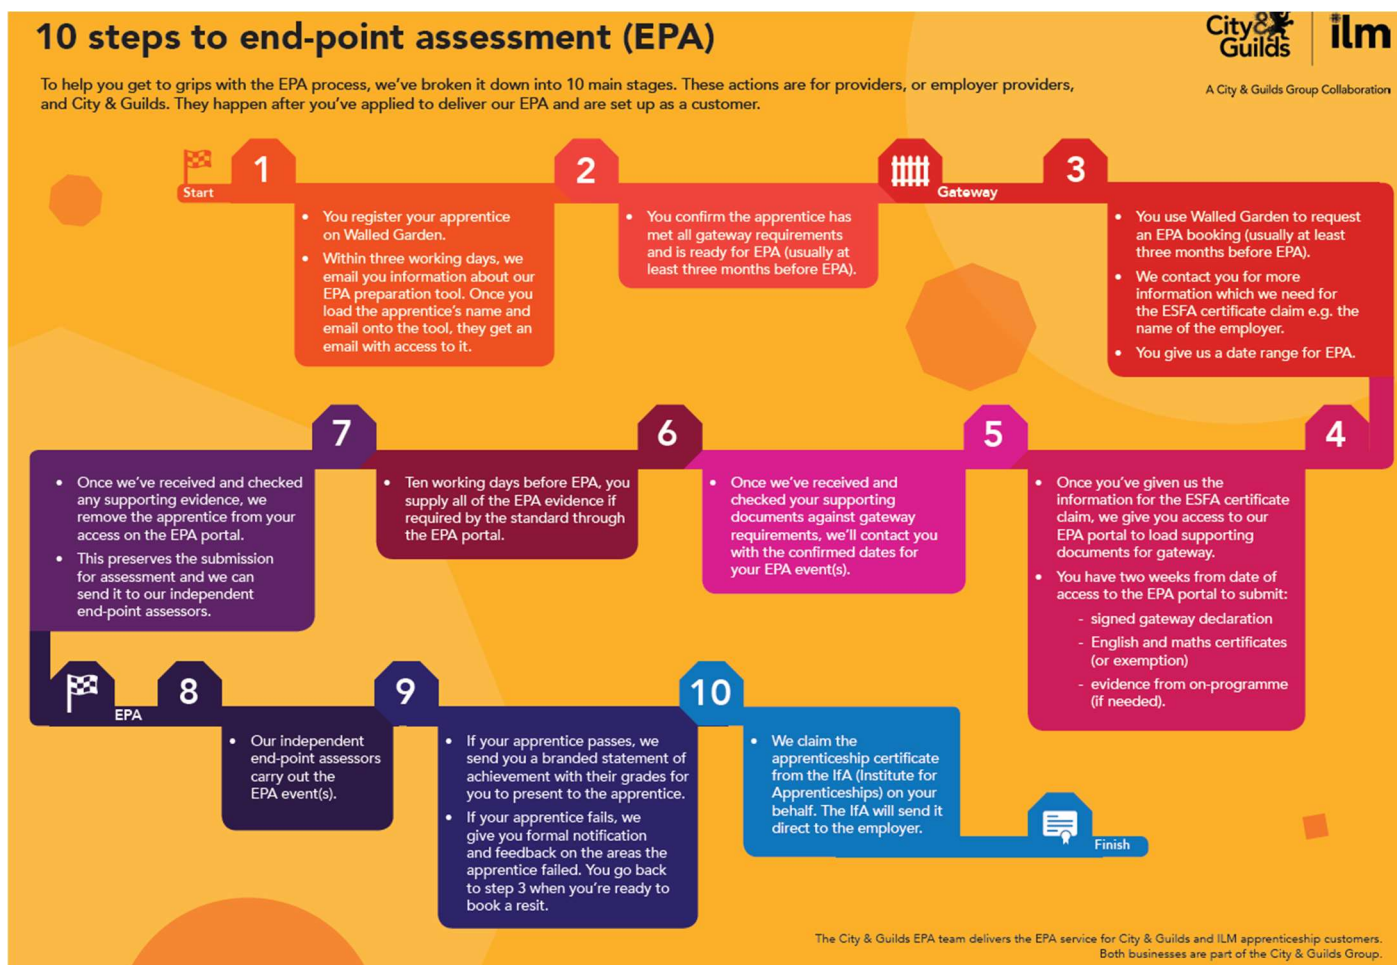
10 steps to end-point assessment (EPA)

City & Guilds | ilm
A City & Guilds Group Collaboration

To help you get to grips with the EPA process, we've broken it down into 10 main stages. These actions are for providers, or employer providers, and City & Guilds. They happen after you've applied to deliver our EPA and are set up as a customer.

Start

1
- You register your apprentice on Walled Garden.
- Within three working days, we email you information about our EPA preparation tool. Once you load the apprentice's name and email onto the tool, they get an email with access to it.

2
- You confirm the apprentice has met all gateway requirements and is ready for EPA (usually at least three months before EPA).

Gateway

3
- You use Walled Garden to request an EPA booking (usually at least three months before EPA).
- We contact you for more information which we need for the ESFA certificate claim e.g. the name of the employer.
- You give us a date range for EPA.

4
- Once you've given us the information for the ESFA certificate claim, we give you access to our EPA portal to load supporting documents for gateway.
- You have two weeks from date of access to the EPA portal to submit:
  - signed gateway declaration
  - English and maths certificates (or exemption)
  - evidence from on-programme (if needed).

5
- Once we've received and checked your supporting documents against gateway requirements, we'll contact you with the confirmed dates for your EPA event(s).

6
- Ten working days before EPA, you supply all of the EPA evidence if required by the standard through the EPA portal.

7
- Once we've received and checked any supporting evidence, we remove the apprentice from your access on the EPA portal.
- This preserves the submission for assessment and we can send it to our independent end-point assessors.

EPA

8
- Our independent end-point assessors carry out the EPA event(s).

9
- If your apprentice passes, we send you a branded statement of achievement with their grades for you to present to the apprentice.
- If your apprentice fails, we give you formal notification and feedback on the areas the apprentice failed. You go back to step 3 when you're ready to book a resit.

10
- We claim the apprenticeship certificate from the IfA (Institute for Apprenticeships) on your behalf. The IfA will send it direct to the employer.

Finish

The City & Guilds EPA team delivers the EPA service for City & Guilds and ILM apprenticeship customers. Both businesses are part of the City & Guilds Group.